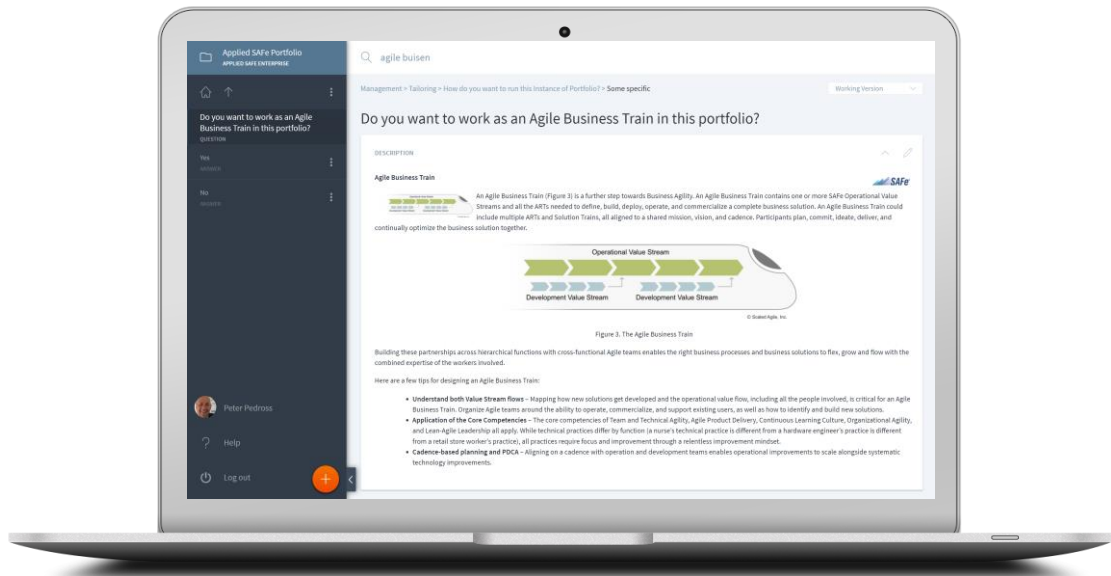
Applied SAFe Portfolio
APPLIED SAFE ENTERPRISE

Do you want to work as an Agile Business Train in this portfolio?
QUESTION

Yes
ANSWER

No
ANSWER

Peter Pedross

Help

Log out

agile buisen

Management > Tailoring > How do you want to run this instance of Portfolio? > Some specific

Working Version

Do you want to work as an Agile Business Train in this portfolio?

DESCRIPTION

Agile Business Train

SAFe

An Agile Business Train (Figure 3) is a further step towards Business Agility. An Agile Business Train contains one or more SAFe Operational Value Streams and all the ARTs needed to define, build, deploy, operate, and commercialize a complete business solution. An Agile Business Train could include multiple ARTs and Solution Trains, all aligned to a shared mission, vision, and cadence. Participants plan, commit, ideate, deliver, and continually optimize the business solution together.

Operational Value Stream

Development Value Stream

Development Value Stream

© Scaled Agile, Inc.

Figure 3. The Agile Business Train

Building these partnerships across hierarchical functions with cross-functional Agile teams enables the right business processes and business solutions to flex, grow and flow with the combined expertise of the workers involved.

Here are a few tips for designing an Agile Business Train:

• **Understand both Value Stream flows** – Mapping how new solutions get developed and the operational value flow, including all the people involved, is critical for an Agile Business Train. Organize Agile teams around the ability to operate, commercialize, and support existing users, as well as how to identify and build new solutions.
• **Application of the Core Competencies** – The core competencies of Team and Technical Agility, Agile Product Delivery, Continuous Learning Culture, Organizational Agility, and Lean-Agile Leadership all apply. While technical practices differ by function (a nurse's technical practice is different from a hardware engineer's practice is different from a retail store worker's practice), all practices require focus and improvement through a relentless improvement mindset.
• **Cadence-based planning and PDCA** – Aligning on a cadence with operation and development teams enables operational improvements to scale alongside systematic technology improvements.